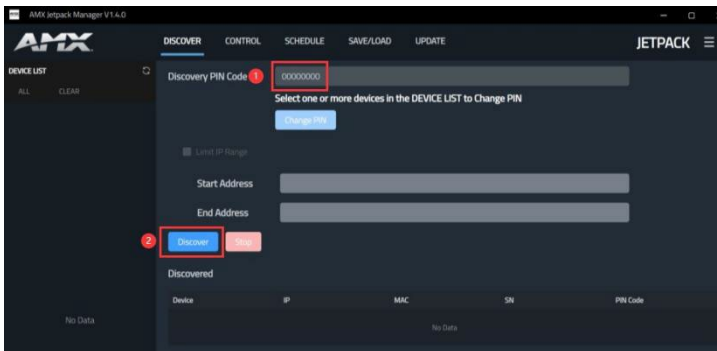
AMX Jetpack Manager V1.4.0

AMX

DISCOVER CONTROL SCHEDULE SAVE/LOAD UPDATE

JETPACK

DEVICE LIST

ALL CLEAR

Discovery PIN Code 1 00000000

Select one or more devices in the DEVICE LIST to Change PIN

Change PIN

Limit IP Range

Start Address

End Address

2 Discover Stop

Discovered

| Device | IP | MAC | SN | PIN Code |
|---|---|---|---|---|
| | | No Data | | |

No Data